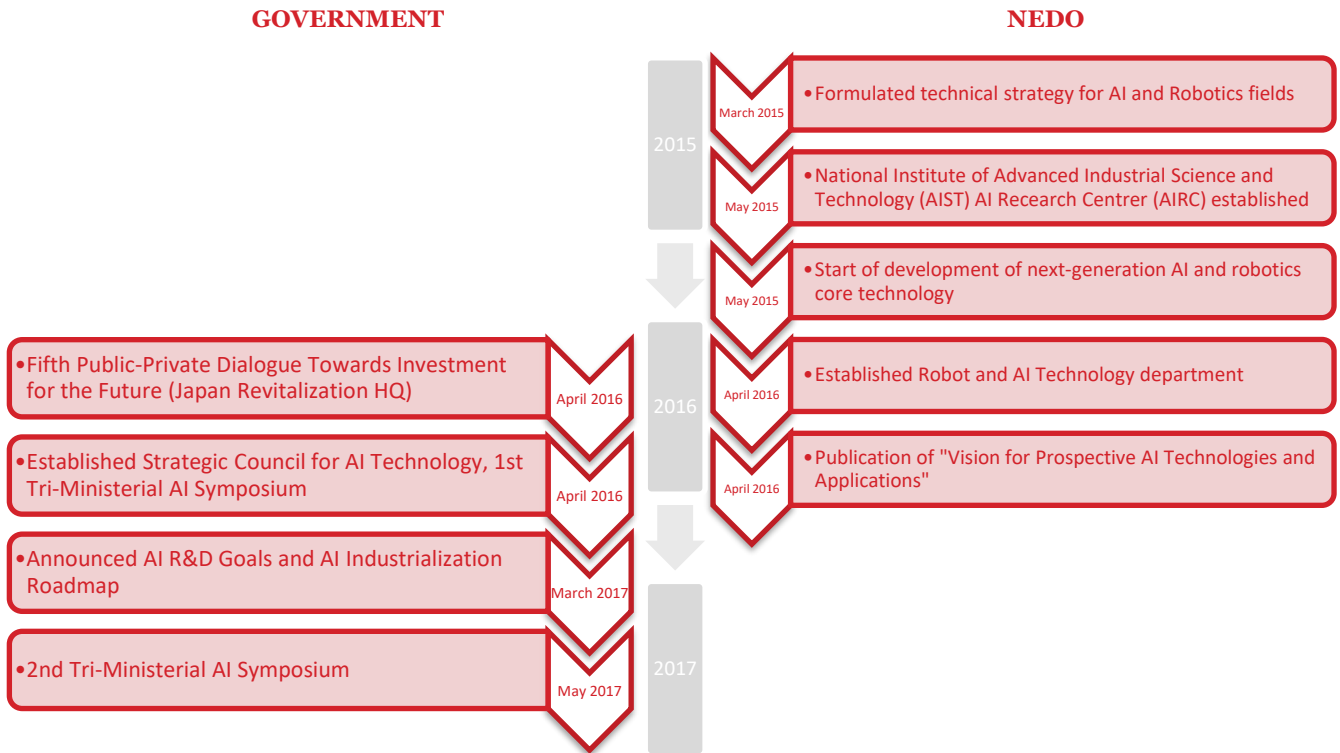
GOVERNMENT

NEDO

2015

March 2015
•Formulated technical strategy for AI and Robotics fields

May 2015
•National Institute of Advanced Industrial Science and Technology (AIST) AI Recearch Centre (AIRC) established

May 2015
•Start of development of next-generation AI and robotics core technology

2016

•Fifth Public-Private Dialogue Towards Investment for the Future (Japan Revitalization HQ)
April 2016

April 2016
•Established Robot and AI Technology department

•Established Strategic Council for AI Technology, 1st Tri-Ministerial AI Symposium
April 2016

April 2016
•Publication of "Vision for Prospective AI Technologies and Applications"

•Announced AI R&D Goals and AI Industrialization Roadmap
March 2017

2017

•2nd Tri-Ministerial AI Symposium
May 2017